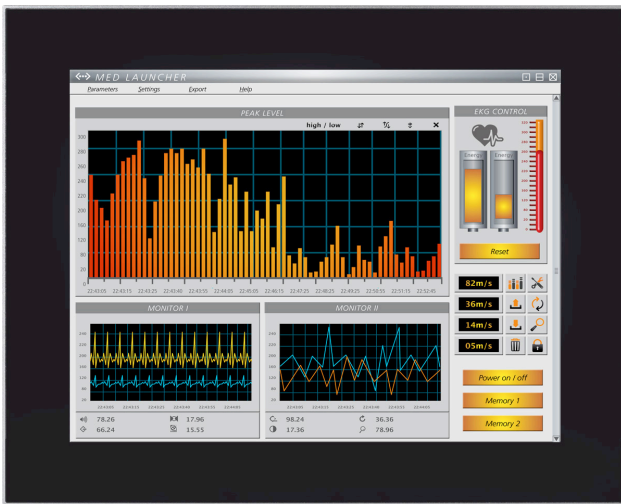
MED LAUNCHER

Parameters Settings Export Help

PEAK LEVEL

high / low

300
280
260
240
220
200
180
160
140
120
100
80
60
40
20
0

22:43:05 22:43:15 22:43:25 22:43:40 22:43:55 22:44:05 22:45:05 22:46:15 22:47:25 22:48:25 22:49:25 22:50:55 22:51:15 22:52:45

EKG CONTROL

Energy Energy

Reset

82m/s
36m/s
14m/s
05m/s

MONITOR I

78.26 17.96
66.24 15.55

MONITOR II

98.24 36.36
17.36 78.96

Power on / off
Memory 1
Memory 2